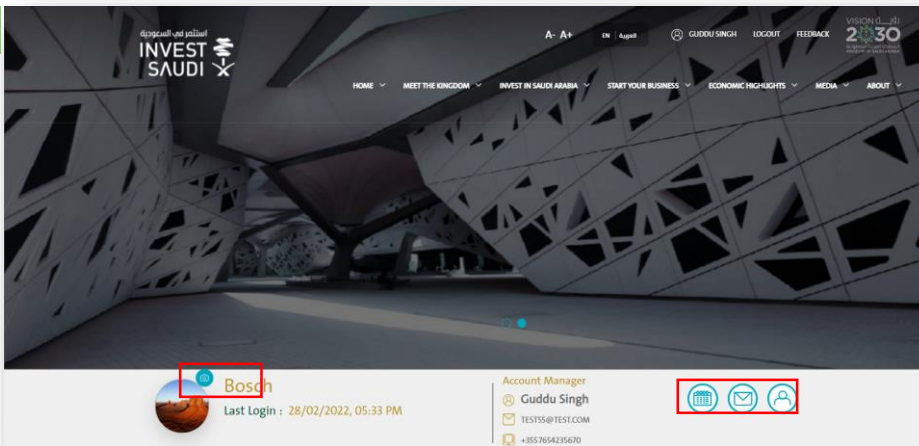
استثمر في السعودية
INVEST SAUDI

A- A+ EN العربية GUDDU SINGH LOGOUT FEEDBACK

VISION رؤية 2030

HOME MEET THE KINGDOM INVEST IN SAUDI ARABIA START YOUR BUSINESS ECONOMIC HIGHLIGHTS MEDIA ABOUT

Bosch
Last Login : 28/02/2022, 05:33 PM

Account Manager
Guddu Singh
TEST55@TEST.COM
+3557654235670